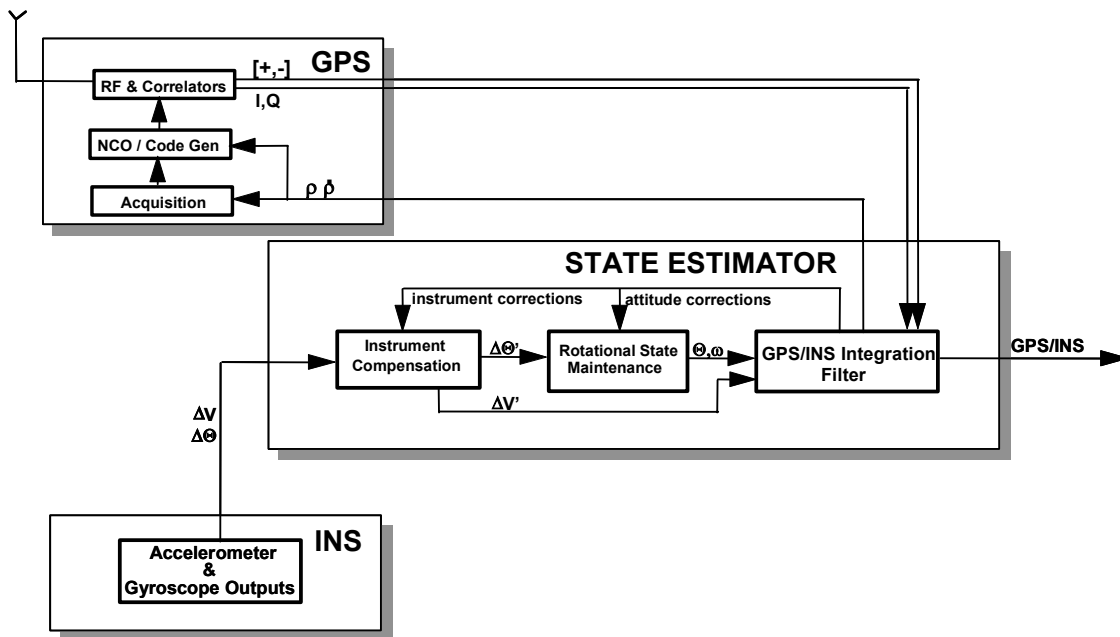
GPS

RF & Correlators

[+,-]

I,Q

NCO / Code Gen

Acquisition

$\rho$ $\dot{\rho}$

STATE ESTIMATOR

instrument corrections

attitude corrections

Instrument Compensation

$\Delta\Theta'$

Rotational State Maintenance

$\Theta,\omega$

GPS/INS Integration Filter

GPS/INS

$\Delta V'$

$\Delta V$

$\Delta\Theta$

INS

Accelerometer & Gyroscope Outputs